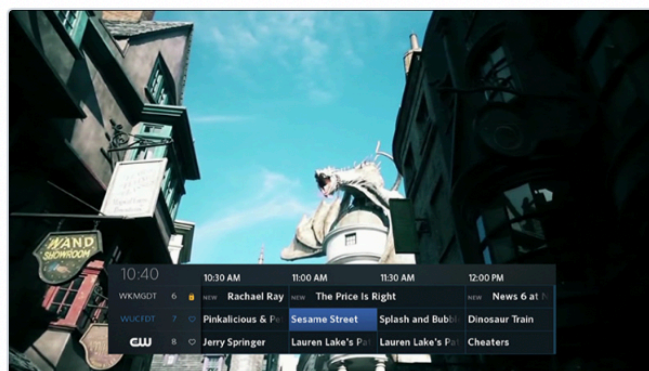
WAND SHOWROOM

10:40

| | | 10:30 AM | 11:00 AM | 11:30 AM | 12:00 PM |
|---|---|---|---|---|---|
| WKMGDT | 6 | NEW Rachael Ray | NEW The Price Is Right | | NEW News 6 at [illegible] |
| WUCFDT | 7 | Pinkalicious & P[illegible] | Sesame Street | Splash and Bubb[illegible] | Dinosaur Train |
| CW | 8 | Jerry Springer | Lauren Lake's Pa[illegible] | Lauren Lake's Pa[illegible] | Cheaters |